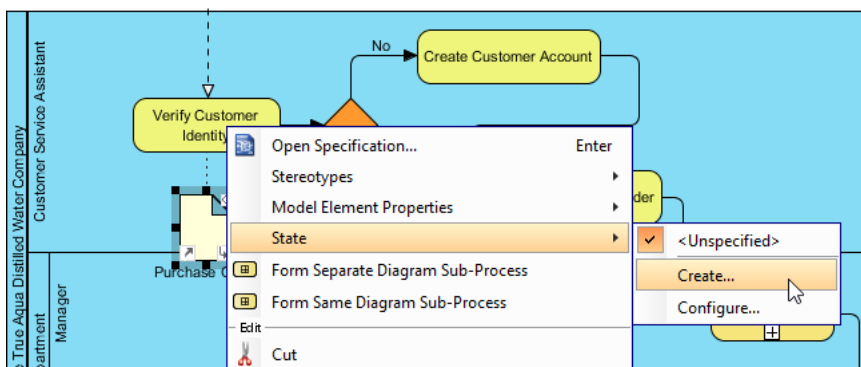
No

Create Customer Account

Verify Customer Identity

True Aqua Distilled Water Company

Customer Service Assistant

Department

Manager

Purchase O

der

Open Specification... Enter

Stereotypes

Model Element Properties

State

Form Separate Diagram Sub-Process

Form Same Diagram Sub-Process

Edit

Cut

<Unspecified>

Create...

Configure...